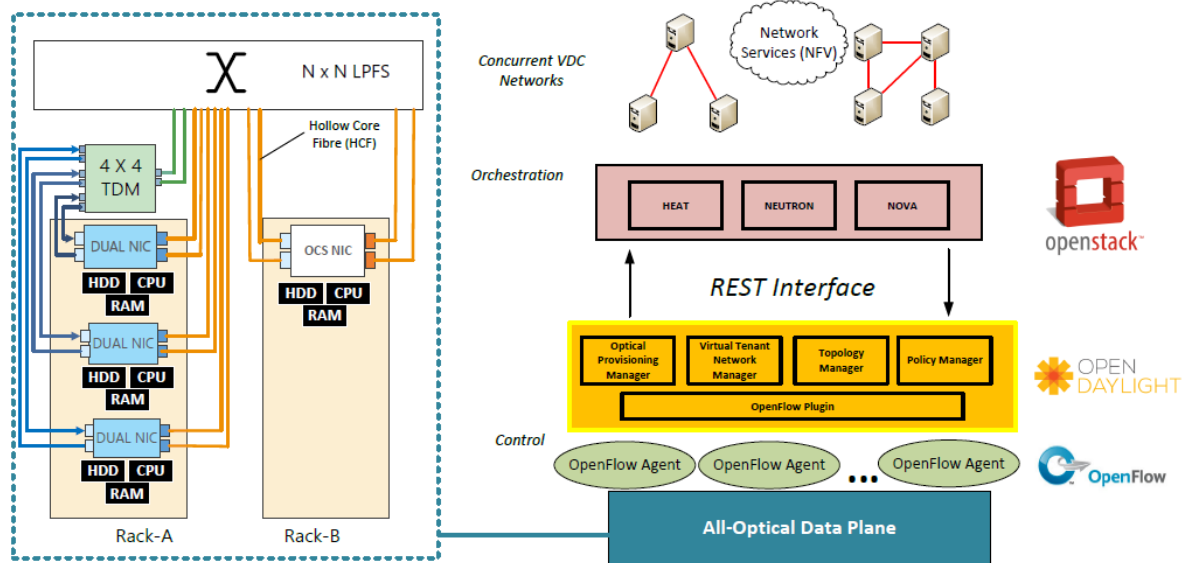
N x N LPFS

Hollow Core Fibre (HCF)

4 X 4 TDM

DUAL NIC
HDD CPU
RAM

DUAL NIC
HDD CPU
RAM

DUAL NIC
HDD CPU
RAM

OCS NIC
HDD CPU
RAM

Rack-A

Rack-B

Concurrent VDC Networks

Network Services (NFV)

Orchestration

HEAT

NEUTRON

NOVA

openstack™

REST Interface

Optical Provisioning Manager

Virtual Tenant Network Manager

Topology Manager

Policy Manager

OpenFlow Plugin

OPEN DAYLIGHT

Control

OpenFlow Agent

OpenFlow Agent

...

OpenFlow Agent

OpenFlow

All-Optical Data Plane